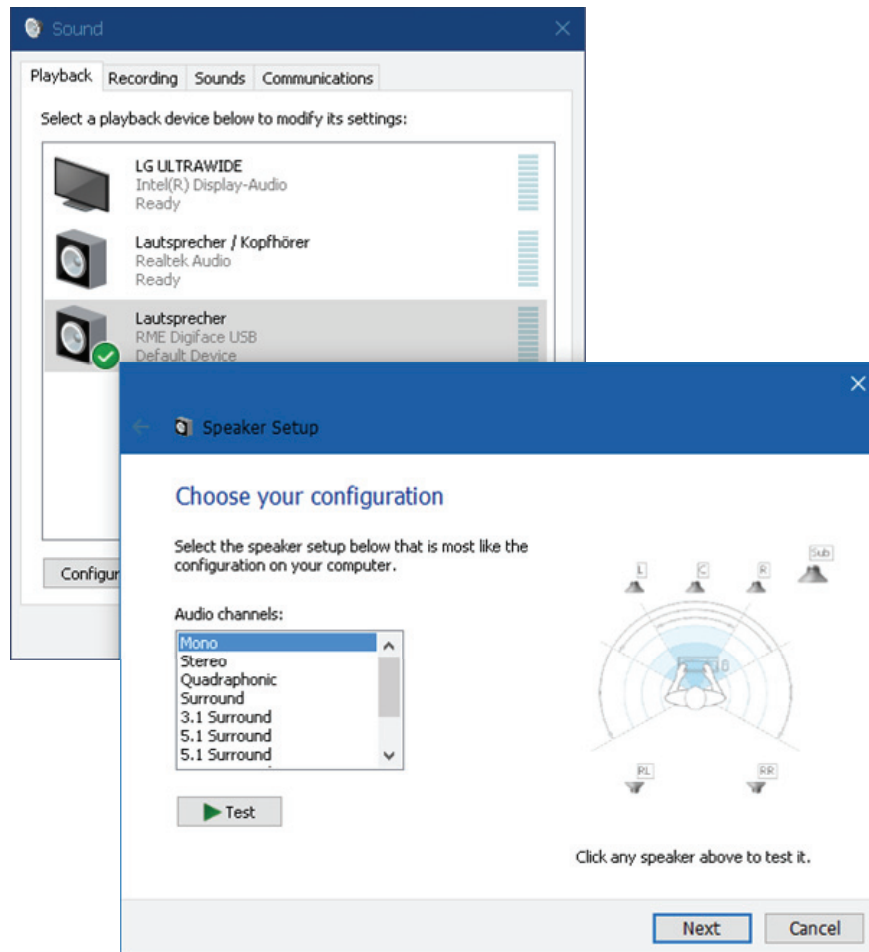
Sound

Playback Recording Sounds Communications

Select a playback device below to modify its settings:

LG ULTRAWIDE
Intel(R) Display-Audio
Ready

Lautsprecher / Kopfhörer
Realtek Audio
Ready

Lautsprecher
RME Digiface USB
Default Device

Configur

Speaker Setup

Choose your configuration

Select the speaker setup below that is most like the configuration on your computer.

Audio channels:
Mono
Stereo
Quadraphonic
Surround
3.1 Surround
5.1 Surround
5.1 Surround

Test

L C R Sub
RL RR

Click any speaker above to test it.

Next Cancel